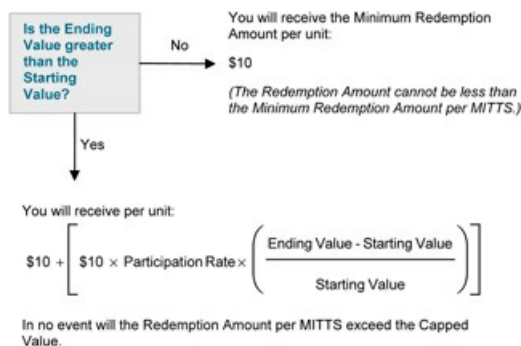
Is the Ending Value greater than the Starting Value?

No

You will receive the Minimum Redemption Amount per unit:

$10

(The Redemption Amount cannot be less than the Minimum Redemption Amount per MITTS.)

Yes

You will receive per unit:

$\$10 + \left[ \$10 \times \text{Participation Rate} \times \left( \frac{\text{Ending Value - Starting Value}}{\text{Starting Value}} \right) \right]$

In no event will the Redemption Amount per MITTS exceed the Capped Value.